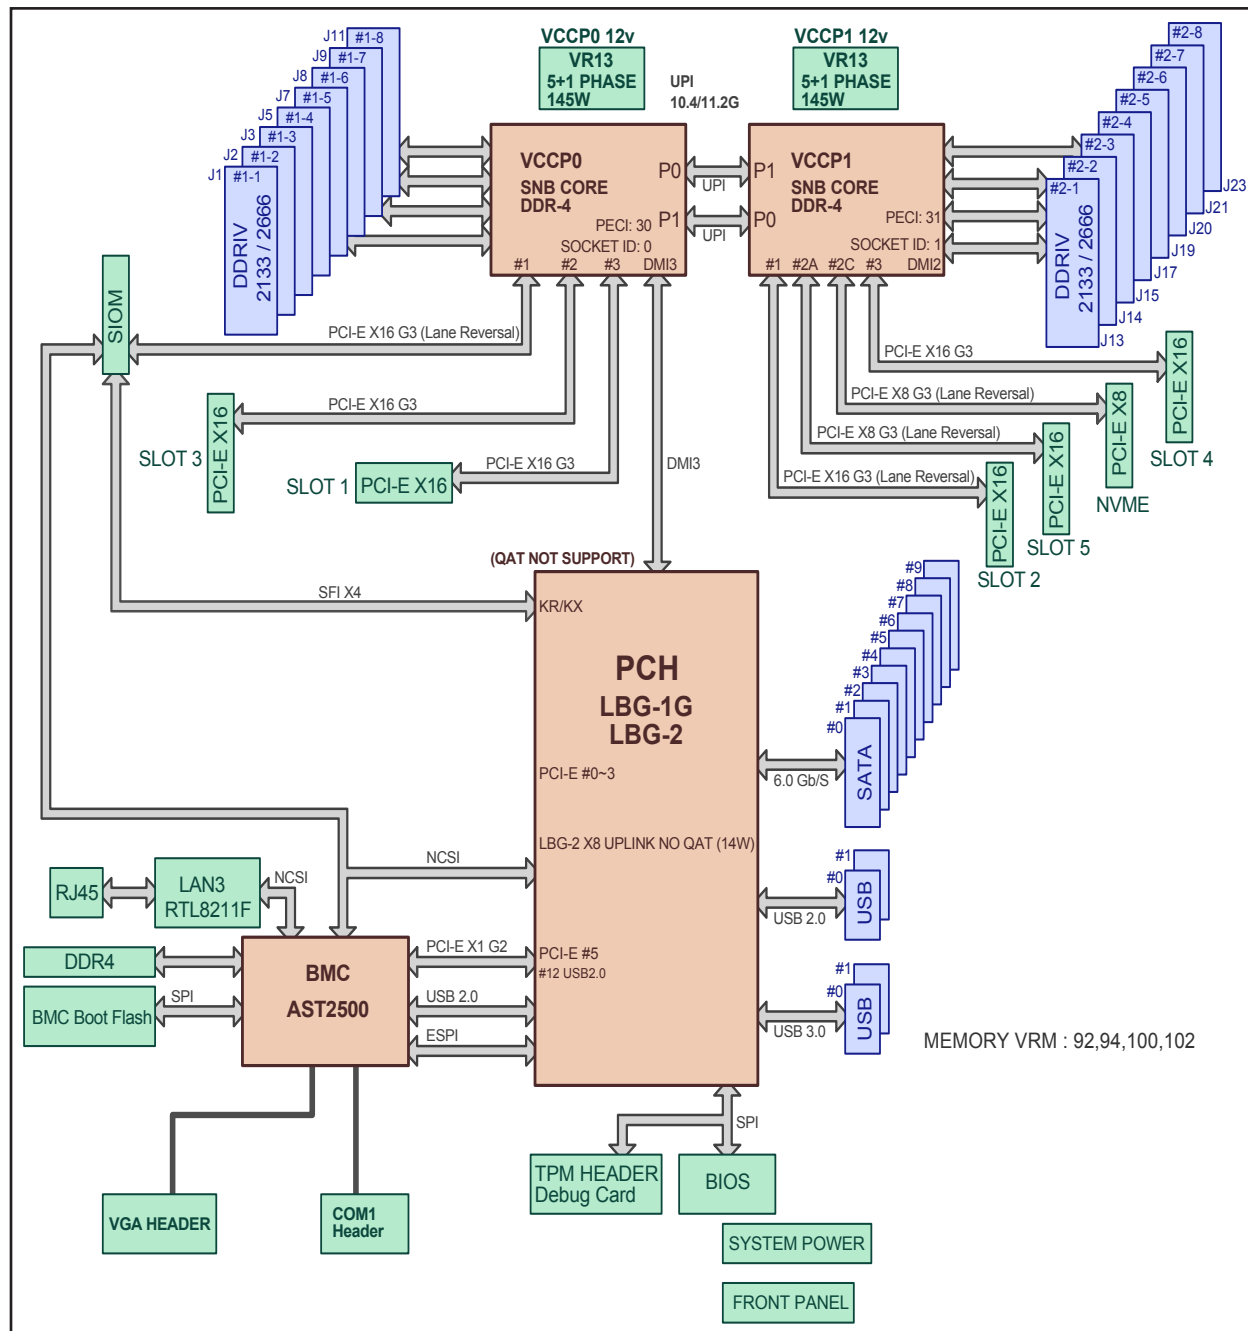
VCCP0 12v
VR13
5+1 PHASE
145W

UPI
10.4/11.2G

VCCP1 12v
VR13
5+1 PHASE
145W

J11 #1-8
J9 #1-7
J8 #1-6
J7 #1-5
J5 #1-4
J3 #1-3
J2 #1-2
J1 #1-1
DDRIV
2133 / 2666

VCCP0
SNB CORE
DDR-4
P0
PECI: 30
P1
SOCKET ID: 0
#1 #2 #3 DMI3

UPI
UPI

P1
P0
VCCP1
SNB CORE
DDR-4
PECI: 31
SOCKET ID: 1
#1 #2A #2C #3 DMI2

#2-8
#2-7
#2-6
#2-5
#2-4
#2-3
#2-2
#2-1
DDRIV
2133 / 2666
J23
J21
J20
J19
J17
J15
J14
J13

SIOM
PCI-E X16 G3 (Lane Reversal)
PCI-E X16 G3
SLOT 3
PCI-E X16
PCI-E X16 G3
SLOT 1
PCI-E X16
DMI3

PCI-E X16 G3
PCI-E X16
SLOT 4
PCI-E X8 G3 (Lane Reversal)
PCI-E X8
NVME
PCI-E X8 G3 (Lane Reversal)
PCI-E X16
SLOT 5
PCI-E X16 G3 (Lane Reversal)
PCI-E X16
SLOT 2

(QAT NOT SUPPORT)
SFI X4
KR/KX

PCH
LBG-1G
LBG-2
PCI-E #0~3
LBG-2 X8 UPLINK NO QAT (14W)
PCI-E #5
#12 USB2.0

#9
#8
#7
#6
#5
#4
#3
#2
#1
#0
SATA
6.0 Gb/S

NCSI
RJ45
LAN3
RTL8211F
NCSI

#1
#0
USB
USB 2.0

DDR4
BMC Boot Flash
SPI
BMC
AST2500
PCI-E X1 G2
USB 2.0
ESPI

#1
#0
USB
USB 3.0

MEMORY VRM : 92,94,100,102

SPI
TPM HEADER
Debug Card
BIOS
VGA HEADER
COM1
Header
SYSTEM POWER
FRONT PANEL